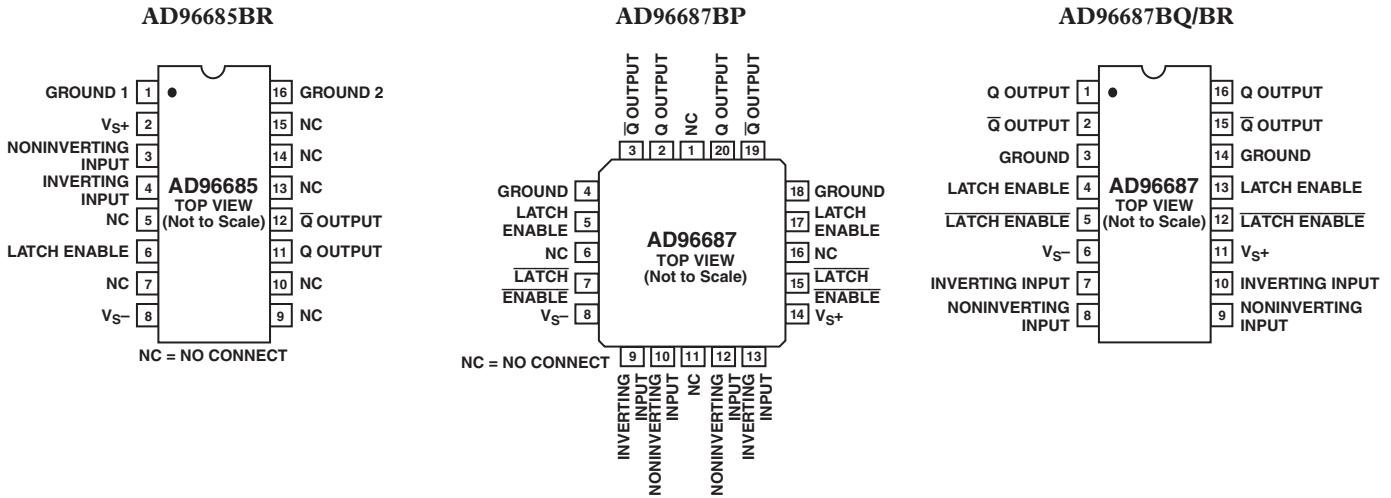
AD96685BR

GROUND 1 1
$V_S+$ 2
NONINVERTING INPUT 3
INVERTING INPUT 4
NC 5
LATCH ENABLE 6
NC 7
$V_S-$ 8

AD96685
TOP VIEW
(Not to Scale)

16 GROUND 2
15 NC
14 NC
13 NC
12 $\overline{Q}$ OUTPUT
11 Q OUTPUT
10 NC
9 NC

NC = NO CONNECT

AD96687BP

$\overline{Q}$ OUTPUT 3
Q OUTPUT 2
NC 1
Q OUTPUT 20
$\overline{Q}$ OUTPUT 19

GROUND 4
LATCH ENABLE 5
NC 6
$\overline{\text{LATCH ENABLE}}$ 7
$V_S-$ 8

AD96687
TOP VIEW
(Not to Scale)

18 GROUND
17 LATCH ENABLE
16 NC
15 $\overline{\text{LATCH ENABLE}}$
14 $V_S+$

NC = NO CONNECT

9 INVERTING INPUT
10 NONINVERTING INPUT
11 NC
12 NONINVERTING INPUT
13 INVERTING INPUT

AD96687BQ/BR

Q OUTPUT 1
$\overline{Q}$ OUTPUT 2
GROUND 3
LATCH ENABLE 4
$\overline{\text{LATCH ENABLE}}$ 5
$V_S-$ 6
INVERTING INPUT 7
NONINVERTING INPUT 8

AD96687
TOP VIEW
(Not to Scale)

16 Q OUTPUT
15 $\overline{Q}$ OUTPUT
14 GROUND
13 LATCH ENABLE
12 $\overline{\text{LATCH ENABLE}}$
11 $V_S+$
10 INVERTING INPUT
9 NONINVERTING INPUT